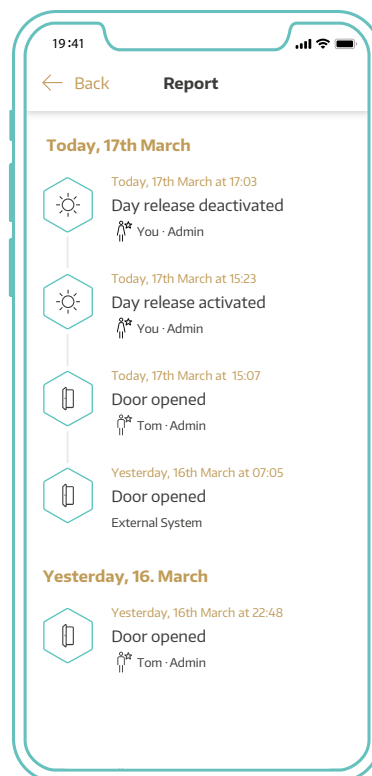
19:41

Back

Report

Today, 17th March

Today, 17th March at 17:03
Day release deactivated
You · Admin

Today, 17th March at 15:23
Day release activated
You · Admin

Today, 17th March at 15:07
Door opened
Tom · Admin

Yesterday, 16th March at 07:05
Door opened
External System

Yesterday, 16. March

Yesterday, 16th March at 22:48
Door opened
Tom · Admin